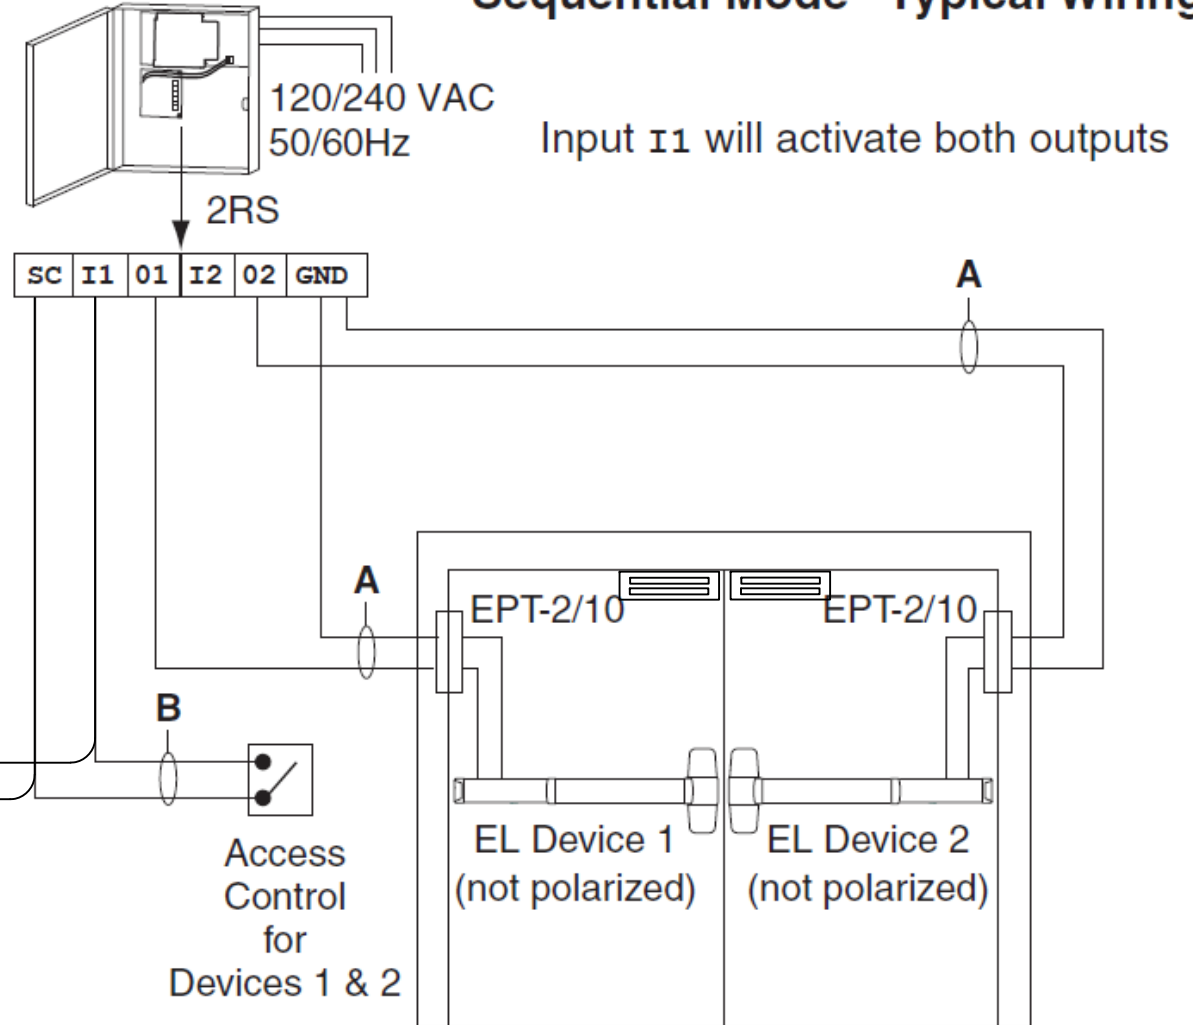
Sequential Mode - Typical Wiring

120/240 VAC
50/60Hz

Input I1 will activate both outputs

2RS

| SC | I1 | 01 | I2 | 02 | GND |
|---|---|---|---|---|---|

A

A

EPT-2/10

EPT-2/10

B

EL Device 1
(not polarized)

EL Device 2
(not polarized)

Access Control for Devices 1 & 2